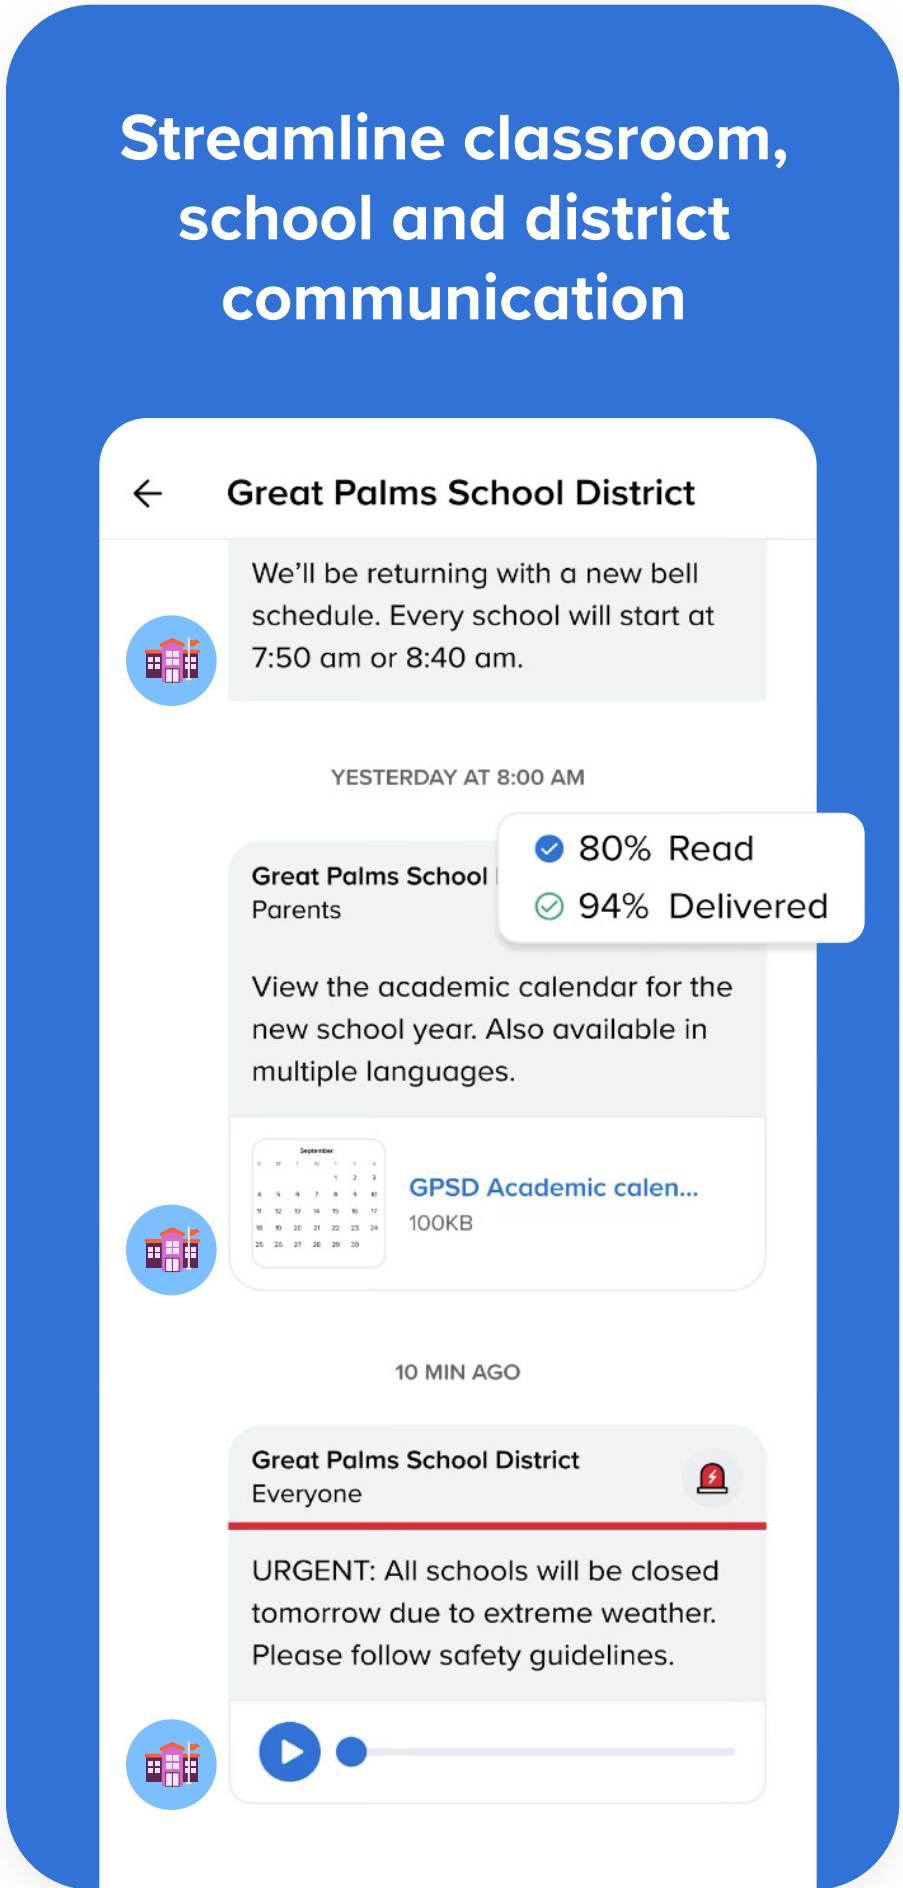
Streamline classroom, school and district communication

Great Palms School District

We'll be returning with a new bell schedule. Every school will start at 7:50 am or 8:40 am.

YESTERDAY AT 8:00 AM

Great Palms School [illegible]
Parents

80% Read
94% Delivered

View the academic calendar for the new school year. Also available in multiple languages.

September

GPSD Academic calen...
100KB

10 MIN AGO

Great Palms School District
Everyone

URGENT: All schools will be closed tomorrow due to extreme weather. Please follow safety guidelines.